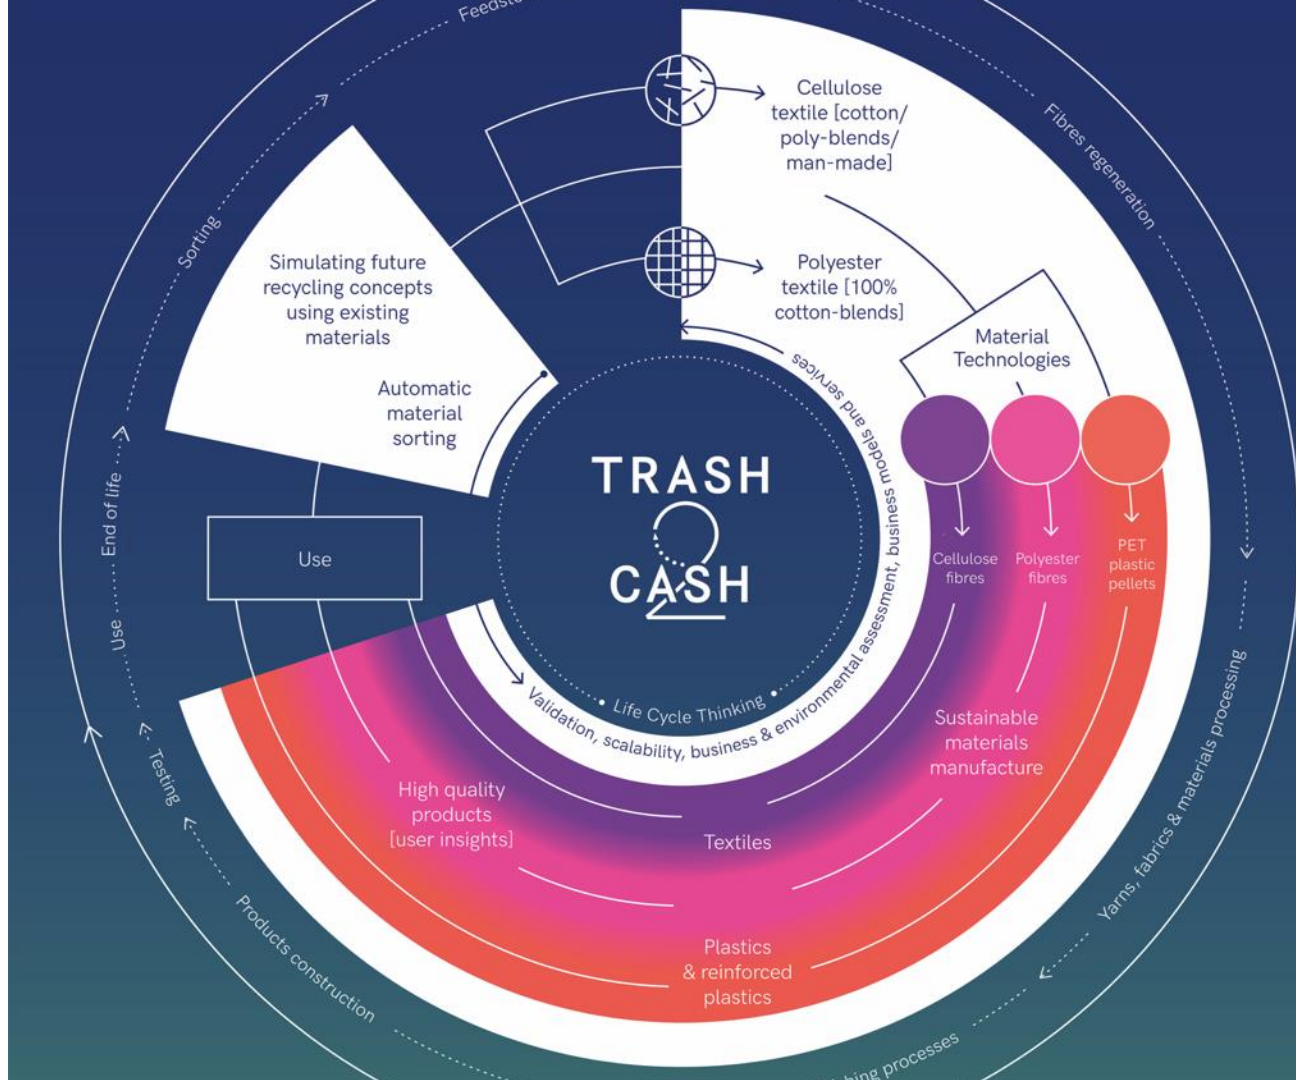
Feedst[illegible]

Fibres regeneration

Sorting

Cellulose textile [cotton/ poly-blends/ man-made]

Polyester textile [100% cotton-blends]

Simulating future recycling concepts using existing materials

Automatic material sorting

Material Technologies

TRASH 2 CASH

End of life

Use

Use

Cellulose fibres

Polyester fibres

PET plastic pellets

Life Cycle Thinking

Validation, scalability, business & environmental assessment, business models and services

Sustainable materials manufacture

Yarns, fabrics & materials processing

Testing

High quality products [user insights]

Textiles

Plastics & reinforced plastics

Products construction

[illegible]hing processes